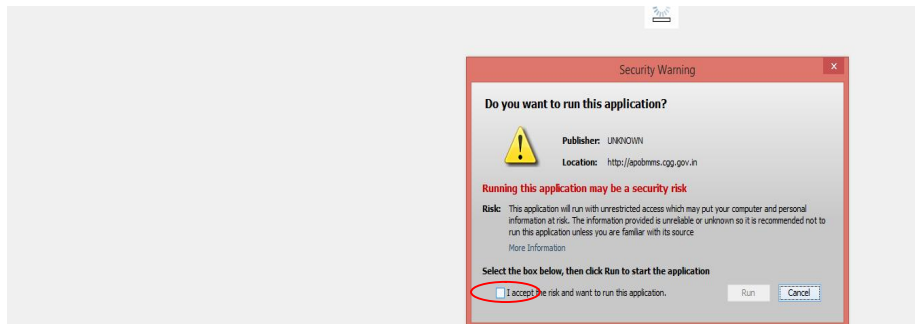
Security Warning

Do you want to run this application?

Publisher: UNKNOWN

Location: http://apobmms.cgg.gov.in

Running this application may be a security risk

Risk: This application will run with unrestricted access which may put your computer and personal information at risk. The information provided is unreliable or unknown so it is recommended not to run this application unless you are familiar with its source

More Information

Select the box below, then click Run to start the application

I accept the risk and want to run this application.

Run

Cancel